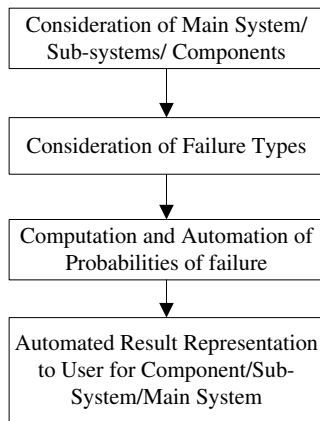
Consideration of Main System/ Sub-systems/ Components

Consideration of Failure Types

Computation and Automation of Probabilities of failure

Automated Result Representation to User for Component/Sub-System/Main System